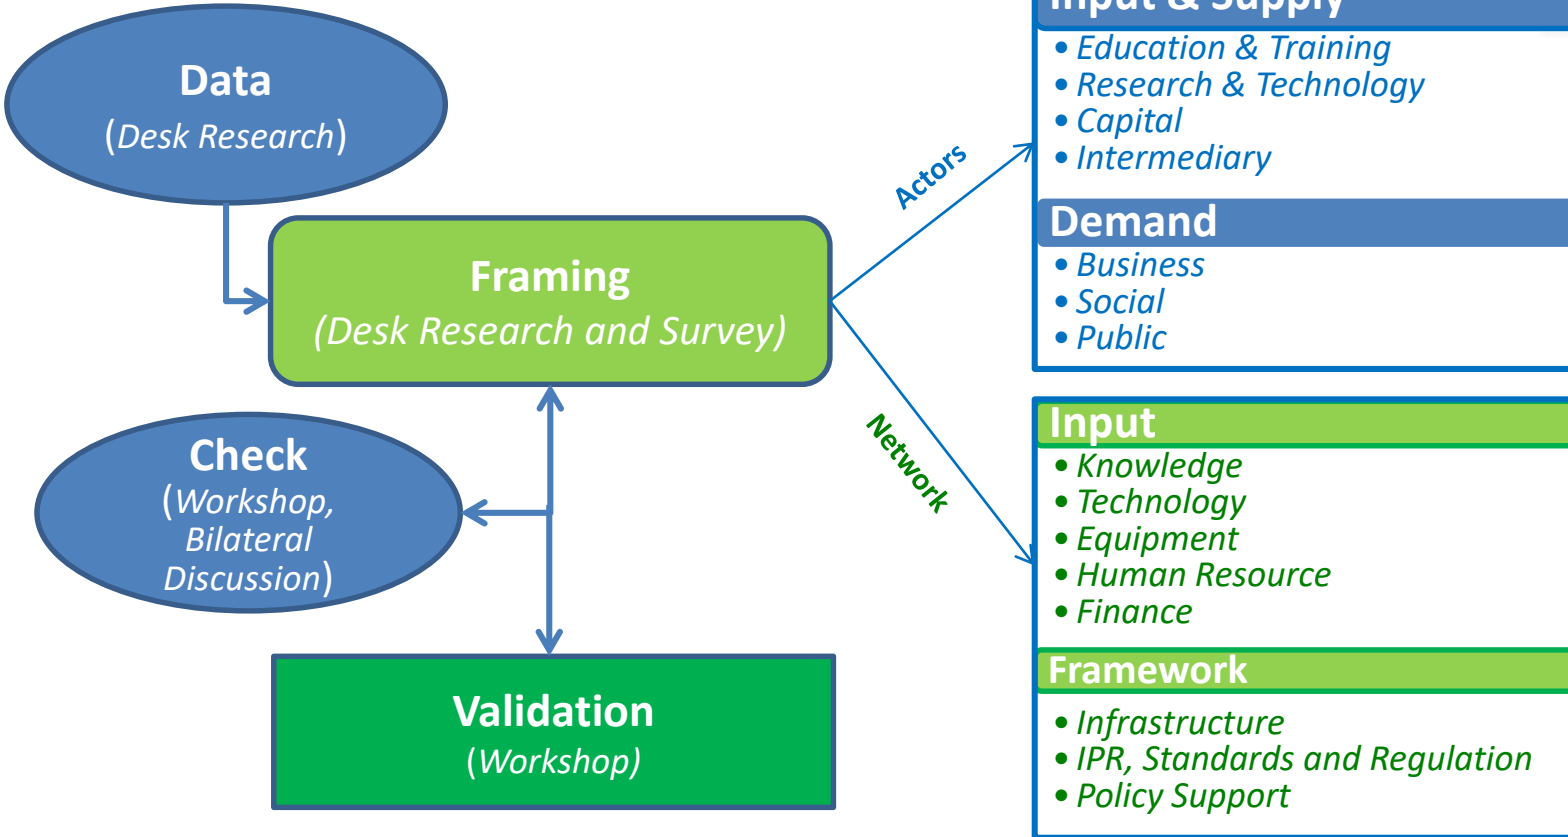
Data
(Desk Research)

Framing
(Desk Research and Survey)

Check
(Workshop, Bilateral Discussion)

Validation
(Workshop)

Actors

Network

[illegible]
• Education & Training
• Research & Technology
• Capital
• Intermediary

Demand
• Business
• Social
• Public

Input
• Knowledge
• Technology
• Equipment
• Human Resource
• Finance

Framework
• Infrastructure
• IPR, Standards and Regulation
• Policy Support